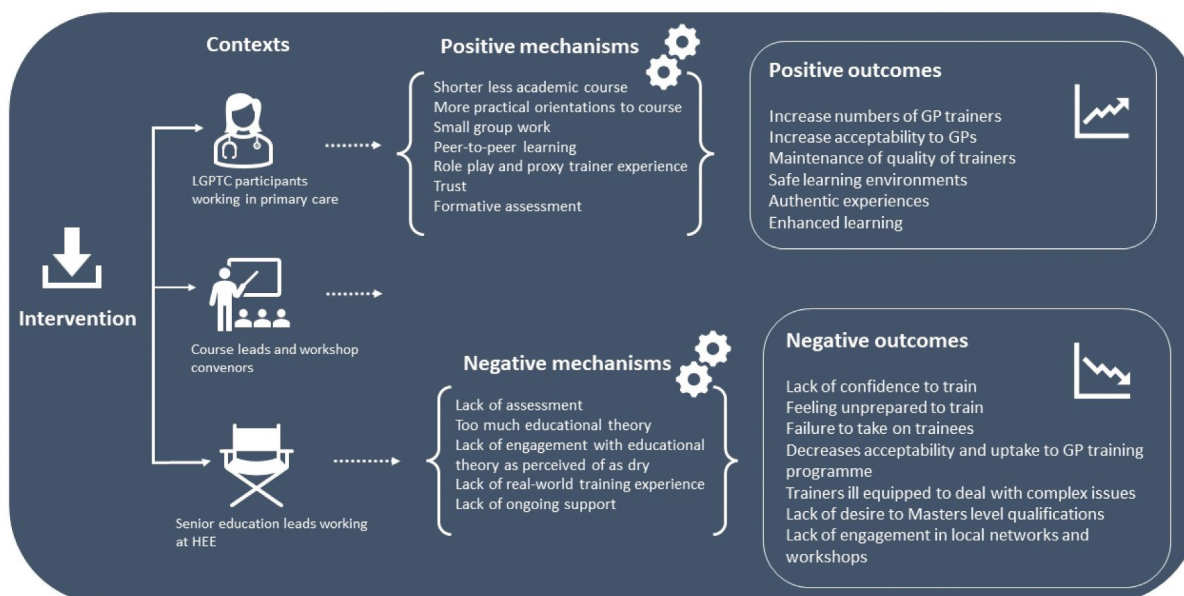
Contexts

Positive mechanisms

Shorter less academic course
More practical orientations to course
Small group work
Peer-to-peer learning
Role play and proxy trainer experience
Trust
Formative assessment

Positive outcomes

Increase numbers of GP trainers
Increase acceptability to GPs
Maintenance of quality of trainers
Safe learning environments
Authentic experiences
Enhanced learning

LGPTC participants working in primary care

Intervention

Course leads and workshop convenors

Negative mechanisms

Lack of assessment
Too much educational theory
Lack of engagement with educational theory as perceived of as dry
Lack of real-world training experience
Lack of ongoing support

Negative outcomes

Lack of confidence to train
Feeling unprepared to train
Failure to take on trainees
Decreases acceptability and uptake to GP training programme
Trainers ill equipped to deal with complex issues
Lack of desire to Masters level qualifications
Lack of engagement in local networks and workshops

Senior education leads working at HEE